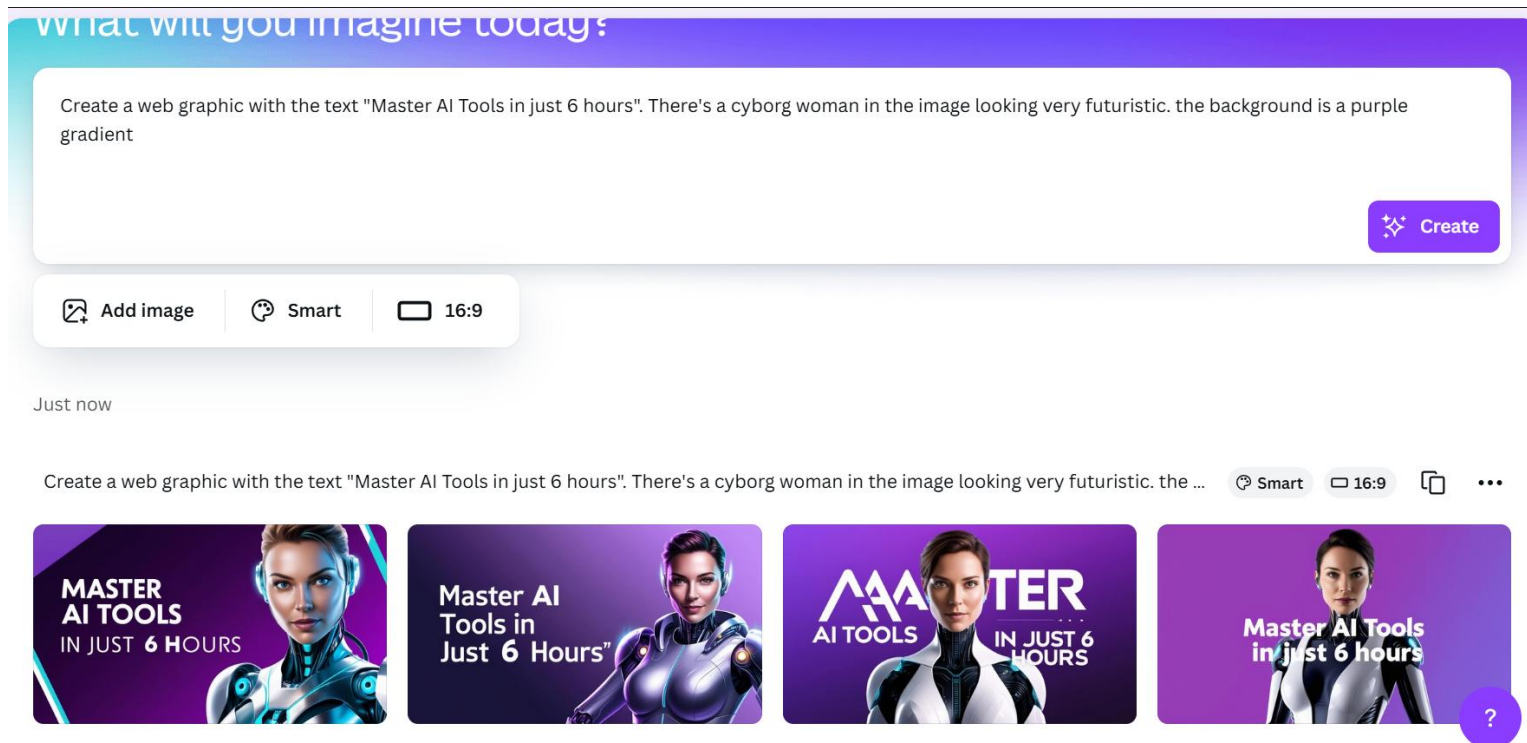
What will you imagine today?

Create a web graphic with the text "Master AI Tools in just 6 hours". There's a cyborg woman in the image looking very futuristic. the background is a purple gradient

Create

Add image | Smart | 16:9

Just now

Create a web graphic with the text "Master AI Tools in just 6 hours". There's a cyborg woman in the image looking very futuristic. the ... Smart 16:9 •••

MASTER AI TOOLS IN JUST 6 HOURS

Master AI Tools in Just 6 Hours"

MAA TER AI TOOLS IN JUST 6 HOURS

Master AI Tools in just 6 hours

?